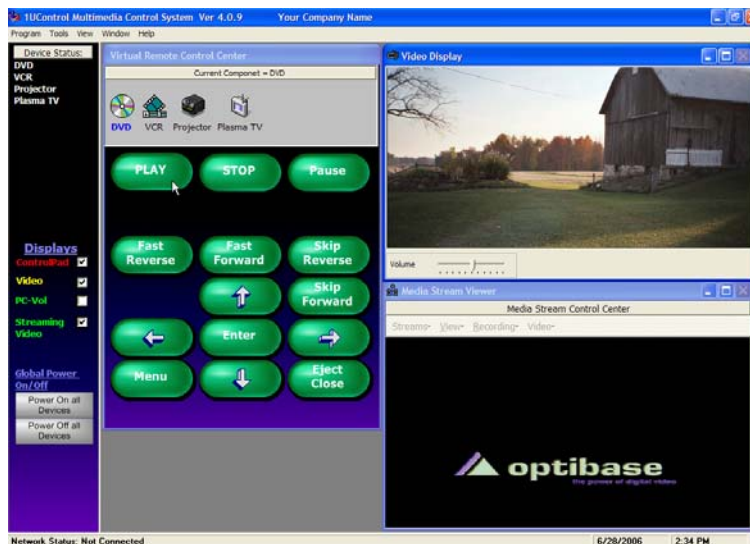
1UControl Multimedia Control System Ver 4.0.9 Your Company Name

Program Tools View Window Help

Device Status:
DVD
VCR
Projector
Plasma TV

Virtual Remote Control Center

Current Componet = DVD

DVD VCR Projector Plasma TV

PLAY
STOP
Pause
Fast Reverse
Fast Forward
Skip Reverse
Skip Forward
Enter
Menu
Eject Close

Displays
ControlPad
Video
PC-Vol
Streaming Video

Global Power On/Off
Power On all Devices
Power Off all Devices

Video Display

Volume

Media Stream Viewer

Media Stream Control Center

Streams View Recording Video

optibase
the power of digital video

Network Status: Not Connected

6/28/2006 2:34 PM